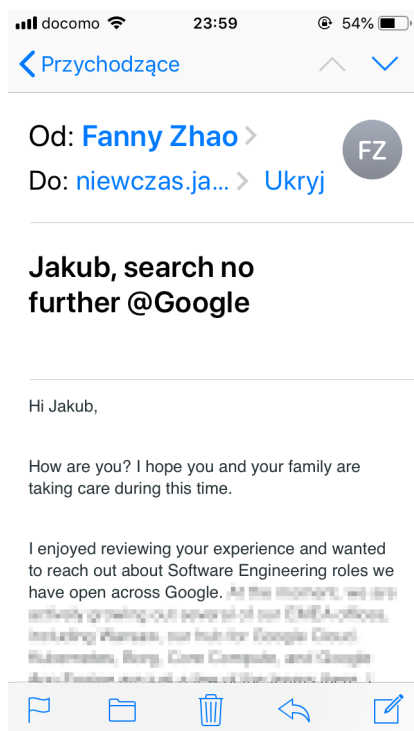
docomo 23:59 54%

Przychodzące

Od: Fanny Zhao

Do: niewczas.ja... Ukryj

FZ

Jakub, search no further @Google

Hi Jakub,

How are you? I hope you and your family are taking care during this time.

I enjoyed reviewing your experience and wanted to reach out about Software Engineering roles we have open across Google. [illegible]